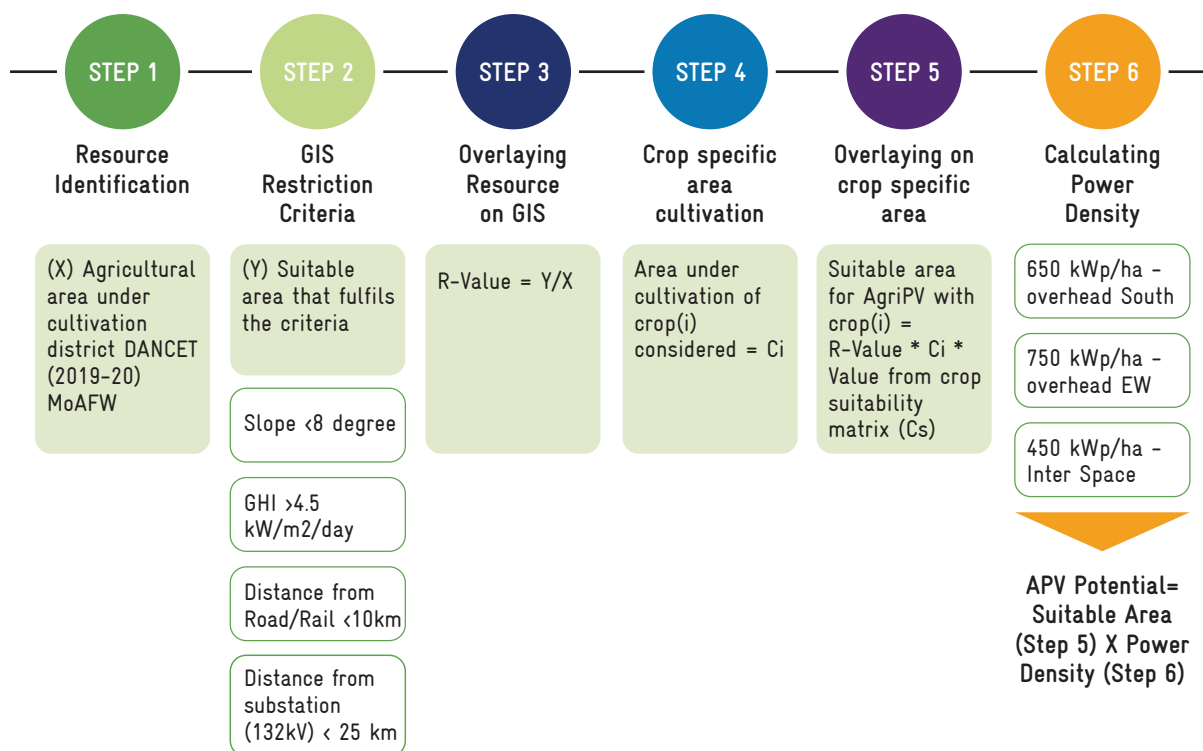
STEP 1
Resource Identification
(X) Agricultural area under cultivation district DANCET (2019-20) MoAFW

STEP 2
GIS Restriction Criteria
(Y) Suitable area that fulfils the criteria
Slope <8 degree
GHI >4.5 kW/m2/day
Distance from Road/Rail <10km
Distance from substation (132kV) < 25 km

STEP 3
Overlaying Resource on GIS
R-Value = Y/X

STEP 4
Crop specific area cultivation
Area under cultivation of crop(i) considered = Ci

STEP 5
Overlaying on crop specific area
Suitable area for AgriPV with crop(i) = R-Value * Ci * Value from crop suitability matrix (Cs)

STEP 6
Calculating Power Density
650 kWp/ha - overhead South
750 kWp/ha - overhead EW
450 kWp/ha - Inter Space

APV Potential= Suitable Area (Step 5) X Power Density (Step 6)